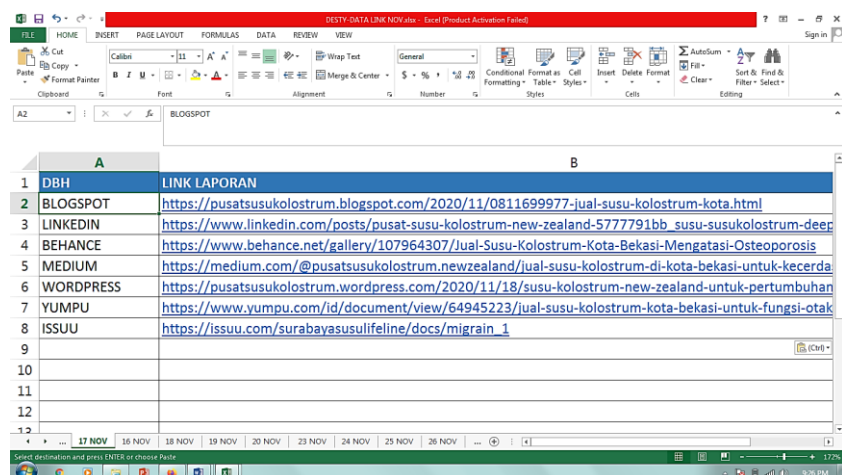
DESTY-DATA LINK NOV.xlsx - Excel (Product Activation Failed)

FILE HOME INSERT PAGE LAYOUT FORMULAS DATA REVIEW VIEW Sign in

Cut Copy Format Painter Paste Clipboard
Calibri 11 Font
Wrap Text Merge & Center Alignment
General Number
Conditional Formatting Format as Table Cell Styles Styles
Insert Delete Format Cells
AutoSum Fill Clear Sort & Filter Find & Select Editing

A2 BLOGSPOT

| | A | B |
|---|---|---|
| 1 | DBH | LINK LAPORAN |
| 2 | BLOGSPOT | https://pusatsusukolostrum.blogspot.com/2020/11/0811699977-jual-susu-kolostrum-kota.html |
| 3 | LINKEDIN | https://www.linkedin.com/posts/pusat-susu-kolostrum-new-zealand-5777791bb_susu-susukolostrum-deep |
| 4 | BEHANCE | https://www.behance.net/gallery/107964307/Jual-Susu-Kolostrum-Kota-Bekasi-Mengatasi-Osteoporosis |
| 5 | MEDIUM | https://medium.com/@pusatsusukolostrum.newzealand/jual-susu-kolostrum-di-kota-bekasi-untuk-kecerda |
| 6 | WORDPRESS | https://pusatsusukolostrum.wordpress.com/2020/11/18/susu-kolostrum-new-zealand-untuk-pertumbuhan |
| 7 | YUMPU | https://www.yumpu.com/id/document/view/64945223/jual-susu-kolostrum-kota-bekasi-untuk-fungsi-otak |
| 8 | ISSUU | https://issuu.com/surabayasusulifeline/docs/migrain_1 |
| 9 | | |
| 10 | | |
| 11 | | |
| 12 | | |

(Ctrl)

17 NOV 16 NOV 18 NOV 19 NOV 20 NOV 23 NOV 24 NOV 25 NOV 26 NOV ...

Select destination and press ENTER or choose Paste